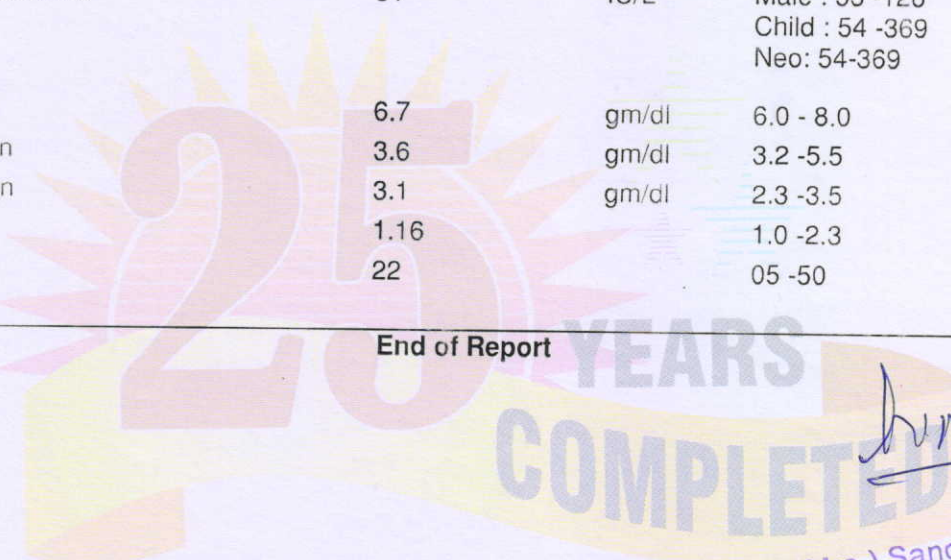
| | | | |
|---|---|---|---|
| | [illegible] | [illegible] | Male : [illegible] Child : 54 -369 Neo: 54-369 |
| | 6.7 | gm/dl | 6.0 - 8.0 |
| n | 3.6 | gm/dl | 3.2 -5.5 |
| n | 3.1 | gm/dl | 2.3 -3.5 |
| | 1.16 | | 1.0 -2.3 |
| | 22 | | 05 -50 |

End of Report

25 YEARS COMPLETED

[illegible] San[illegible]